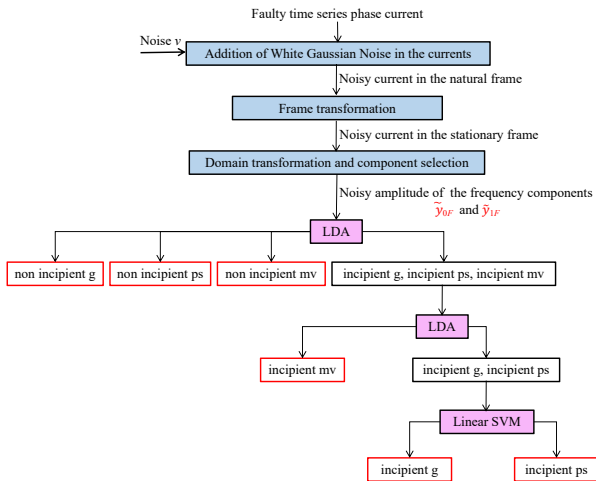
Faulty time series phase current

Noise $v$

Addition of White Gaussian Noise in the currents

Noisy current in the natural frame

Frame transformation

Noisy current in the stationary frame

Domain transformation and component selection

Noisy amplitude of the frequency components $\tilde{y}_{0F}$ and $\tilde{y}_{1F}$

LDA

non incipient g

non incipient ps

non incipient mv

incipient g, incipient ps, incipient mv

LDA

incipient mv

incipient g, incipient ps

Linear SVM

incipient g

incipient ps